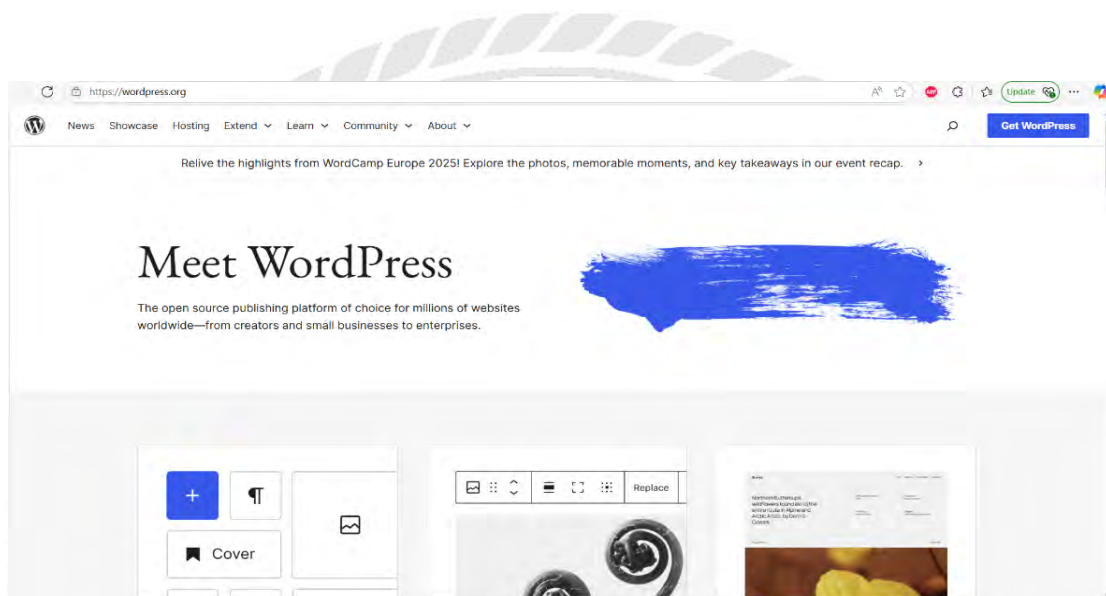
https://wordpress.org

Update

News Showcase Hosting Extend Learn Community About

Get WordPress

Relive the highlights from WordCamp Europe 2025! Explore the photos, memorable moments, and key takeaways in our event recap. ›

Meet WordPress

The open source publishing platform of choice for millions of websites worldwide—from creators and small businesses to enterprises.

+ ¶

Cover

Replace

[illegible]